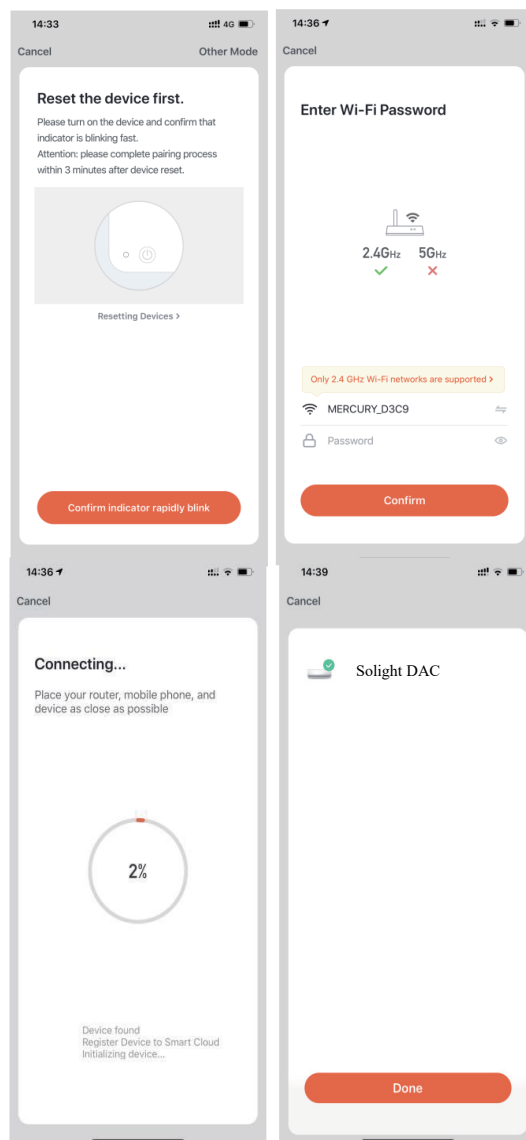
14:33 4G

Cancel Other Mode

Reset the device first.

Please turn on the device and confirm that indicator is blinking fast.
Attention: please complete pairing process within 3 minutes after device reset.

Resetting Devices >

Confirm indicator rapidly blink

14:36

Cancel

Enter Wi-Fi Password

2.4GHz 5GHz

Only 2.4 GHz Wi-Fi networks are supported >

MERCURY_D3C9

Password

Confirm

14:36

Cancel

Connecting...

Place your router, mobile phone, and device as close as possible

2%

Device found
Register Device to Smart Cloud
Initializing device...

14:39

Cancel

Solight DAC

Done